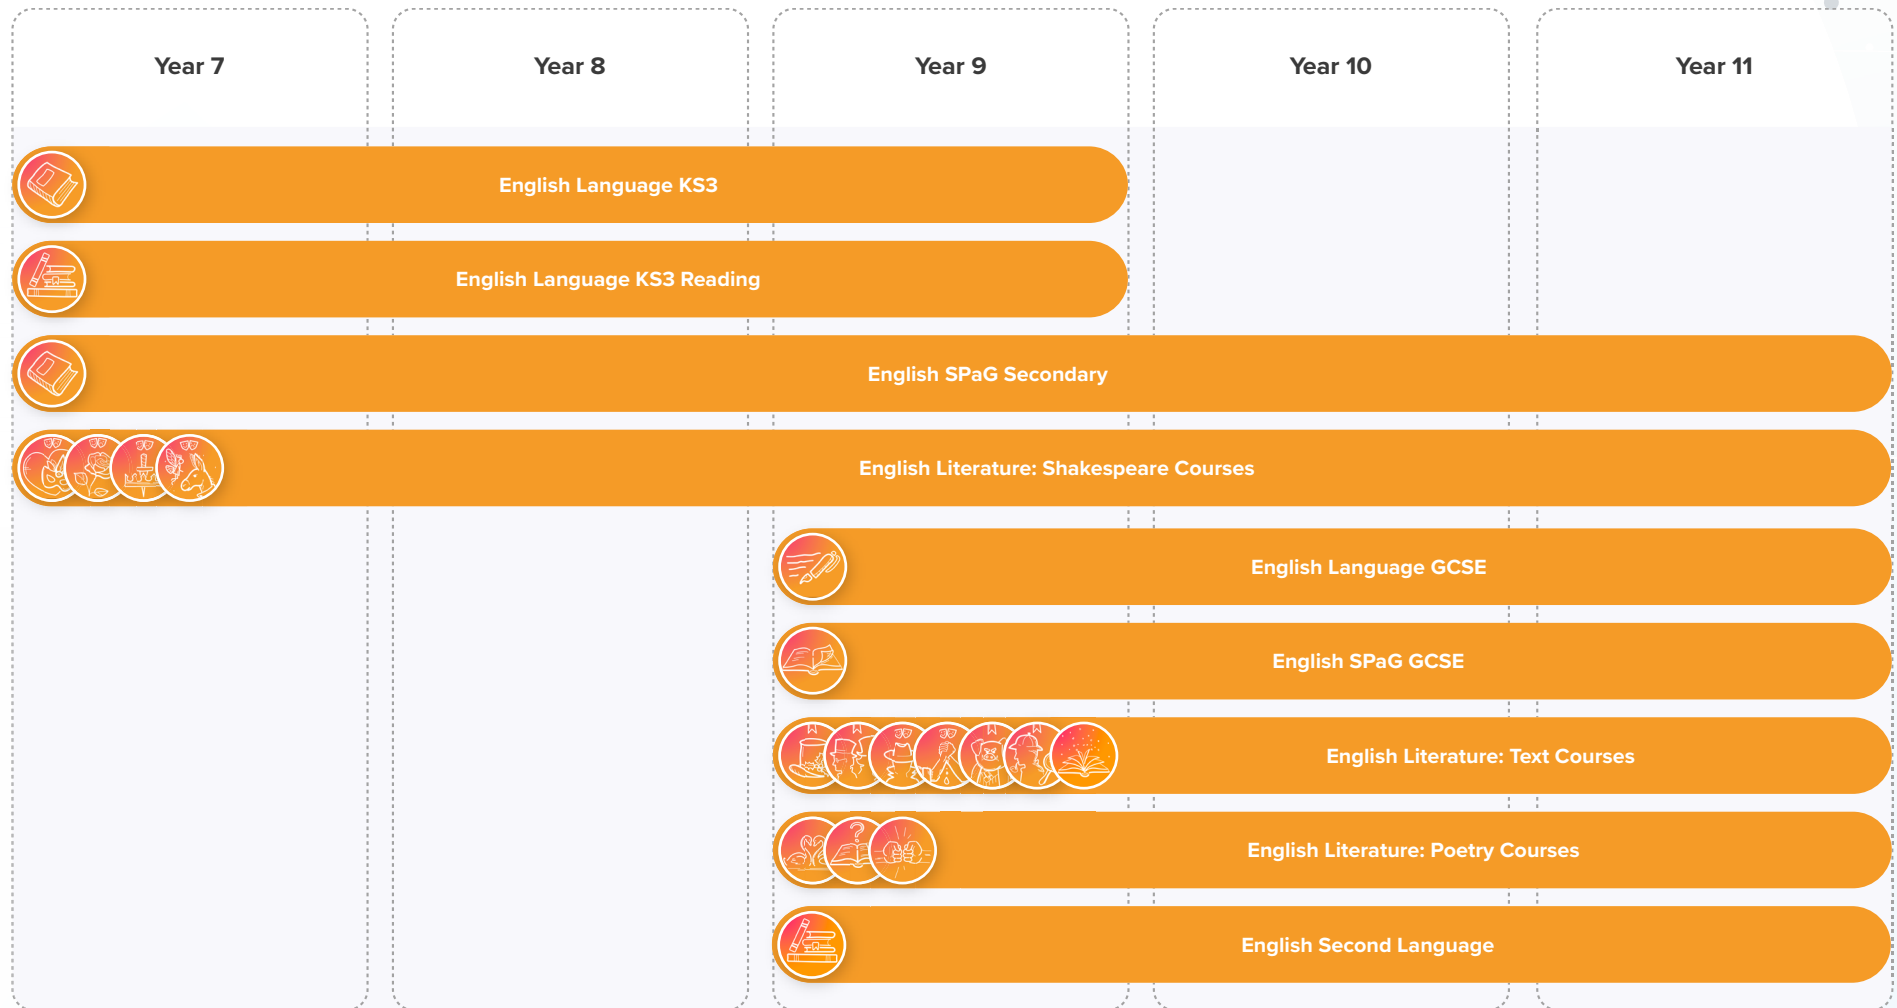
Year 7

Year 8

Year 9

Year 10

Year 11

English Language KS3

English Language KS3 Reading

English SPaG Secondary

English Literature: Shakespeare Courses

English Language GCSE

English SPaG GCSE

English Literature: Text Courses

English Literature: Poetry Courses

English Second Language